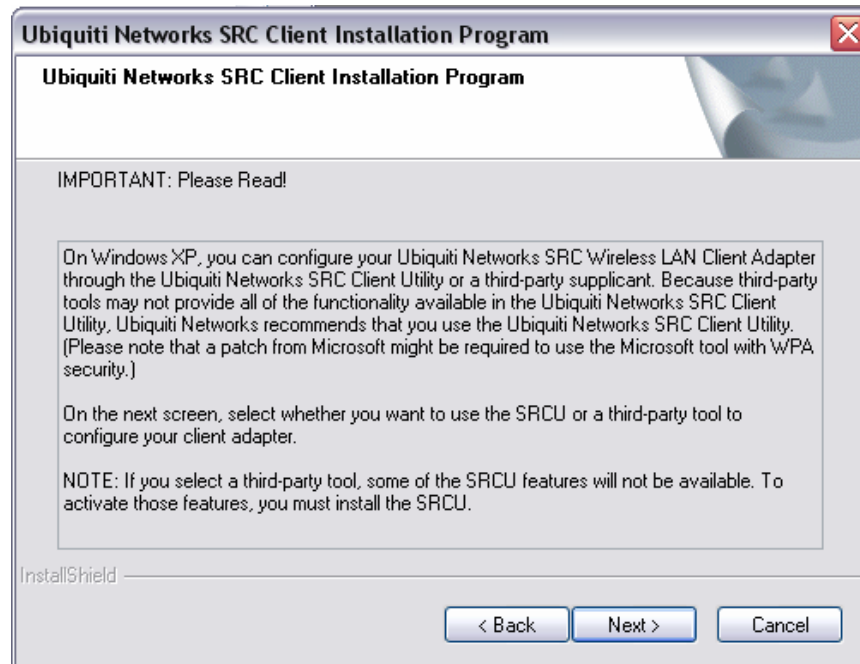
Ubiquiti Networks SRC Client Installation Program

Ubiquiti Networks SRC Client Installation Program

IMPORTANT: Please Read!

On Windows XP, you can configure your Ubiquiti Networks SRC Wireless LAN Client Adapter through the Ubiquiti Networks SRC Client Utility or a third-party supplicant. Because third-party tools may not provide all of the functionality available in the Ubiquiti Networks SRC Client Utility, Ubiquiti Networks recommends that you use the Ubiquiti Networks SRC Client Utility. (Please note that a patch from Microsoft might be required to use the Microsoft tool with WPA security.)

On the next screen, select whether you want to use the SRCU or a third-party tool to configure your client adapter.

NOTE: If you select a third-party tool, some of the SRCU features will not be available. To activate those features, you must install the SRCU.

InstallShield

< Back Next > Cancel